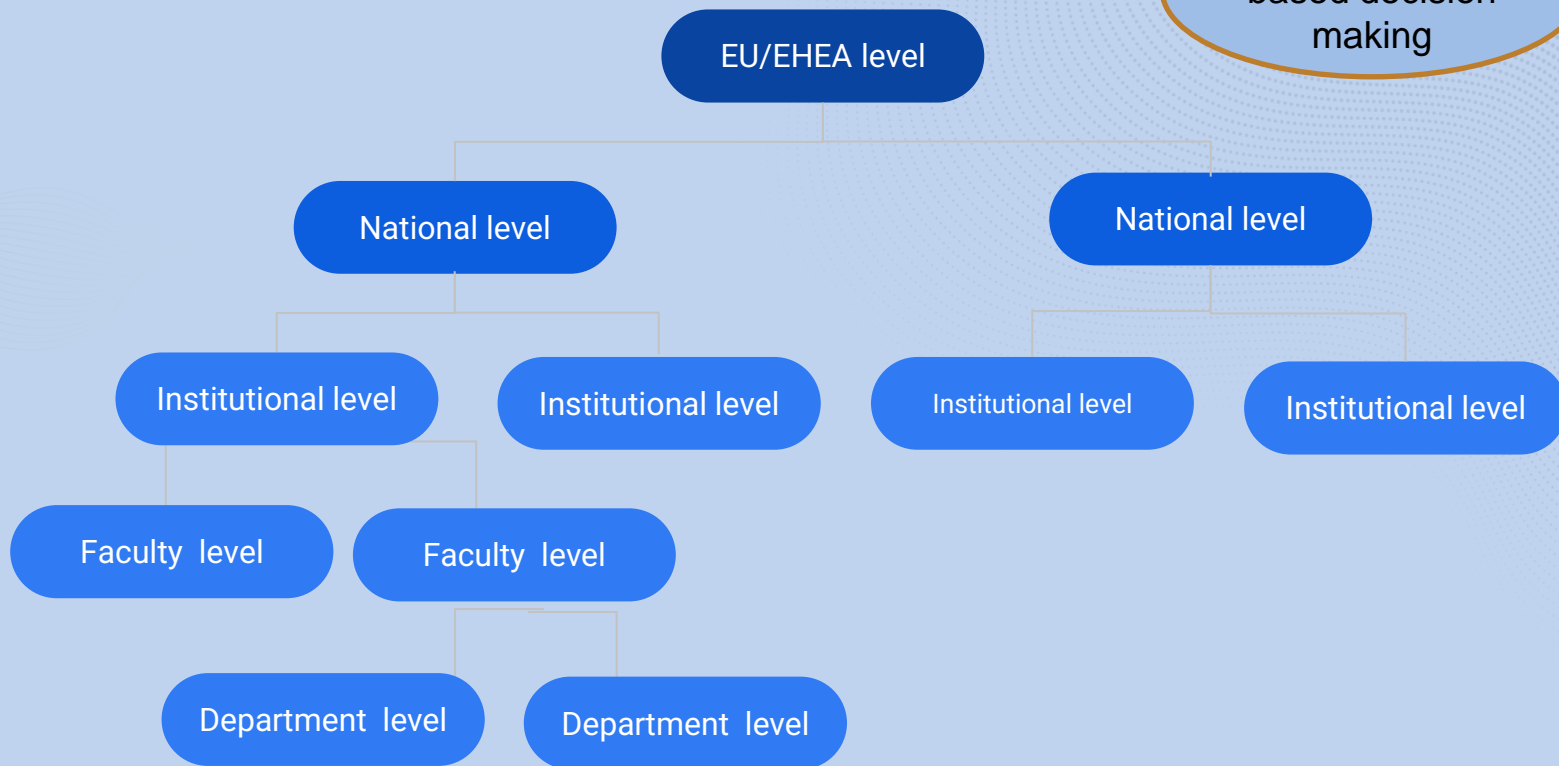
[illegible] making

EU/EHEA level

National level

National level

Institutional level

Institutional level

Institutional level

Institutional level

Faculty level

Faculty level

Department level

Department level